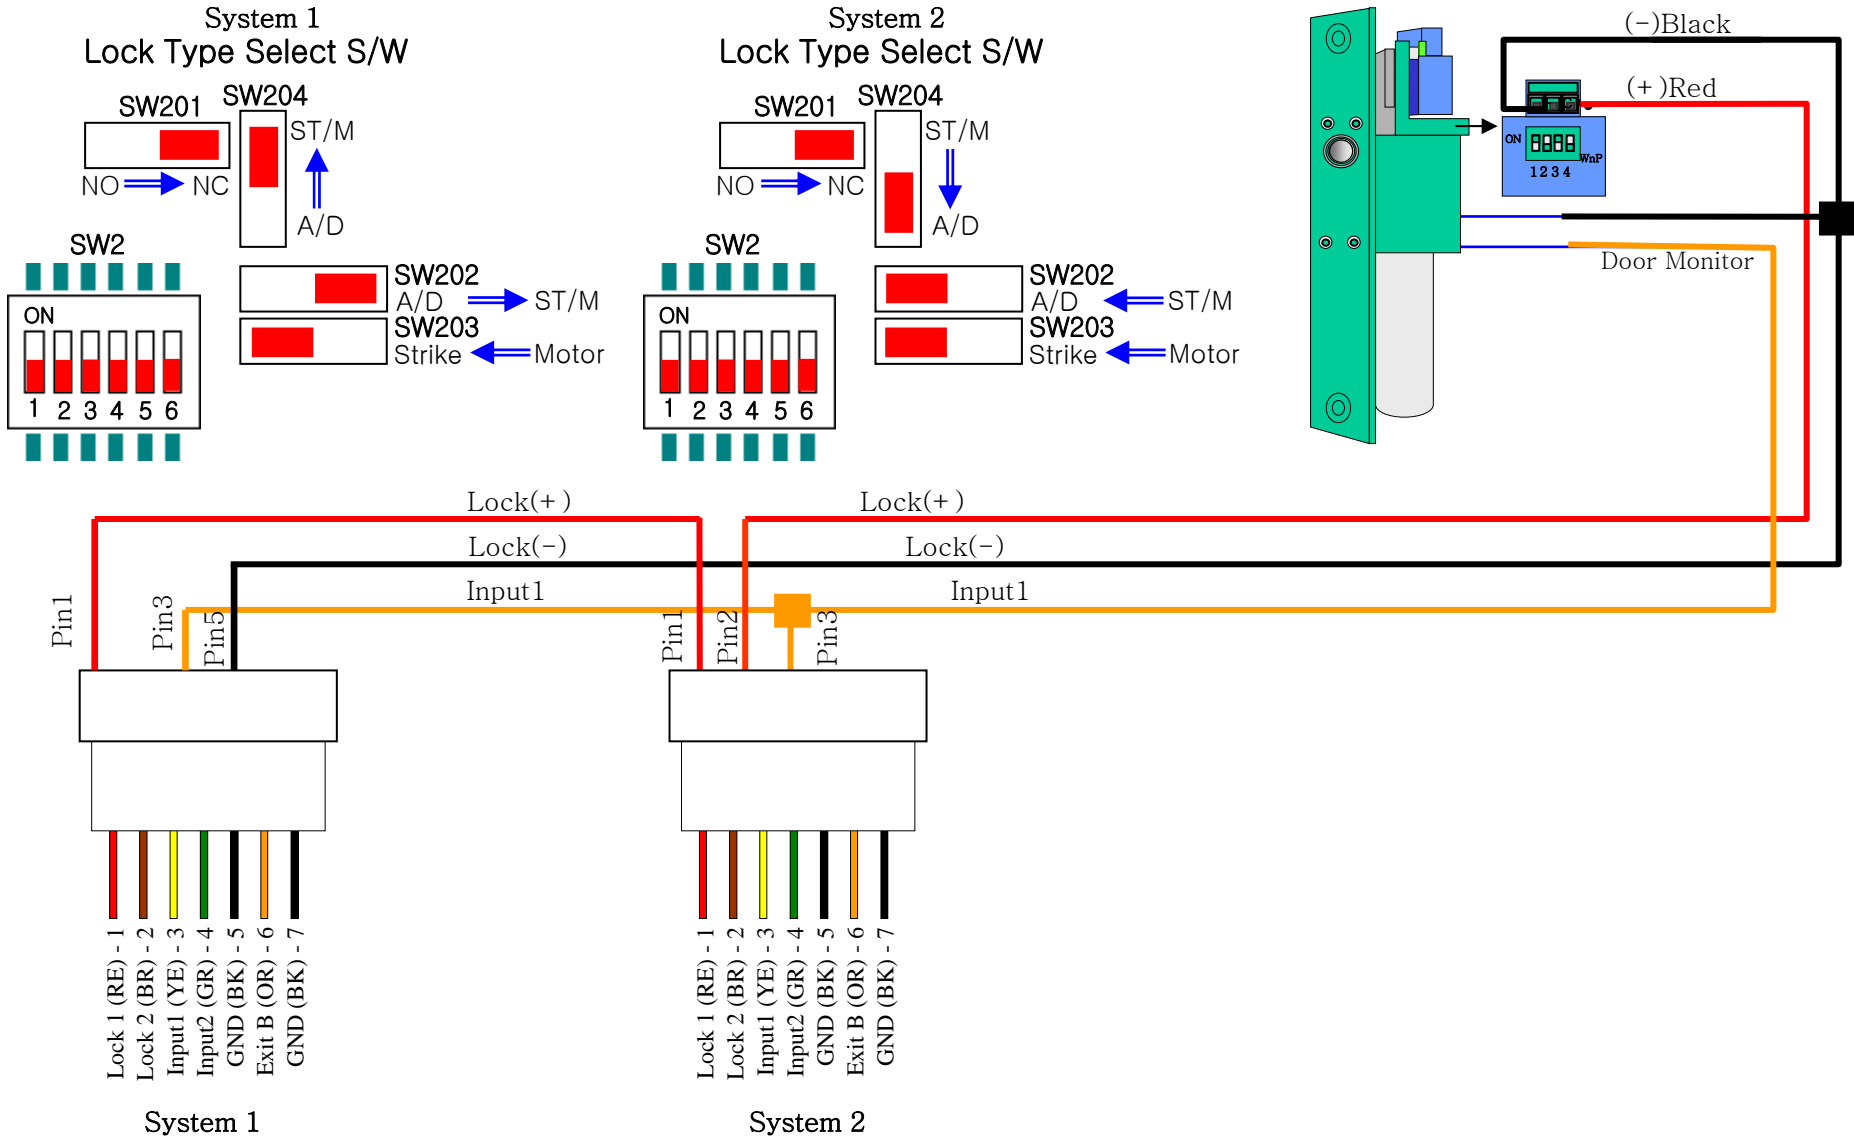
System 1
Lock Type Select S/W

SW201 SW204
ST/M
NO NC
A/D

SW2
ON
1 2 3 4 5 6

SW202
A/D ST/M
SW203
Strike Motor

System 2
Lock Type Select S/W

SW201 SW204
ST/M
NO NC
A/D

SW2
ON
1 2 3 4 5 6

SW202
A/D ST/M
SW203
Strike Motor

(−)Black
(+)Red
ON
1 2 3 4
WnP
Door Monitor

Lock(+)
Lock(−)
Input1
Lock(+)
Lock(−)
Input1

Pin1
Pin3
Pin5
Pin1
Pin2
Pin3

Lock 1 (RE) - 1
Lock 2 (BR) - 2
Input1 (YE) - 3
Input2 (GR) - 4
GND (BK) - 5
Exit B (OR) - 6
GND (BK) - 7

Lock 1 (RE) - 1
Lock 2 (BR) - 2
Input1 (YE) - 3
Input2 (GR) - 4
GND (BK) - 5
Exit B (OR) - 6
GND (BK) - 7

System 1
System 2